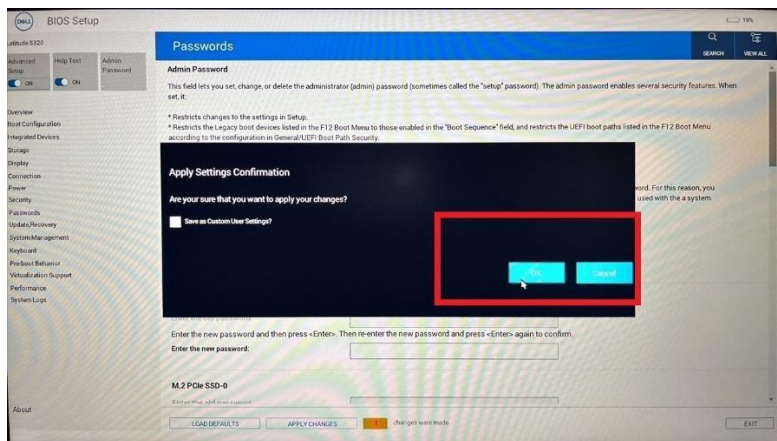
DELL BIOS Setup

19%

Latitude 5320

Advanced Setup
ON

Help Text
ON

Admin Password

Overview
Boot Configuration
Integrated Devices
Storage
Display
Connection
Power
Security
Passwords
Update,Recovery
System Management
Keyboard
Preboot Behavior
Virtualization Support
Performance
System Logs

About

Passwords

SEARCH

VIEW ALL

Admin Password

This field lets you set, change, or delete the administrator (admin) password (sometimes called the "setup" password). The admin password enables several security features. When set, it:

* Restricts changes to the settings in Setup.
* Restricts the Legacy boot devices listed in the F12 Boot Menu to those enabled in the "Boot Sequence" field, and restricts the UEFI boot paths listed in the F12 Boot Menu according to the configuration in General/UEFI Boot Path Security.

word. For this reason, you used with a system

Apply Settings Confirmation

Are your sure that you want to apply your changes?

Save as Custom User Settings?

Ok

Cancel

Enter the old password:

Enter the new password and then press <Enter>. Then re-enter the new password and press <Enter> again to confirm.

Enter the new password:

M.2 PCIe SSD-0

Enter the old password:

LOAD DEFAULTS

APPLY CHANGES

1

changes were made

EXIT